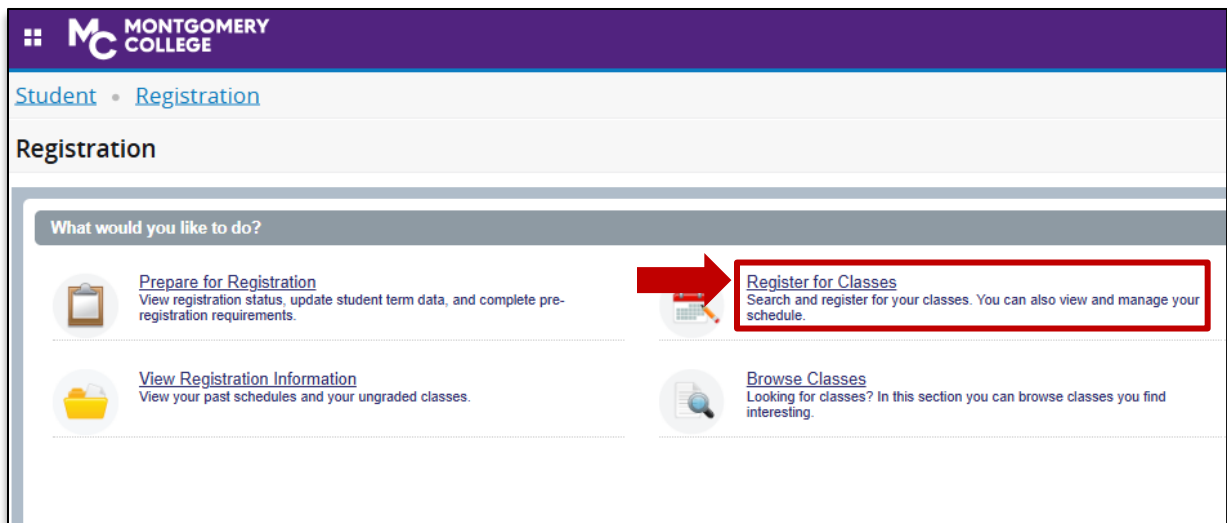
MC MONTGOMERY COLLEGE

Student • Registration

Registration

What would you like to do?

Prepare for Registration
View registration status, update student term data, and complete pre-registration requirements.

Register for Classes
Search and register for your classes. You can also view and manage your schedule.

View Registration Information
View your past schedules and your ungraded classes.

Browse Classes
Looking for classes? In this section you can browse classes you find interesting.